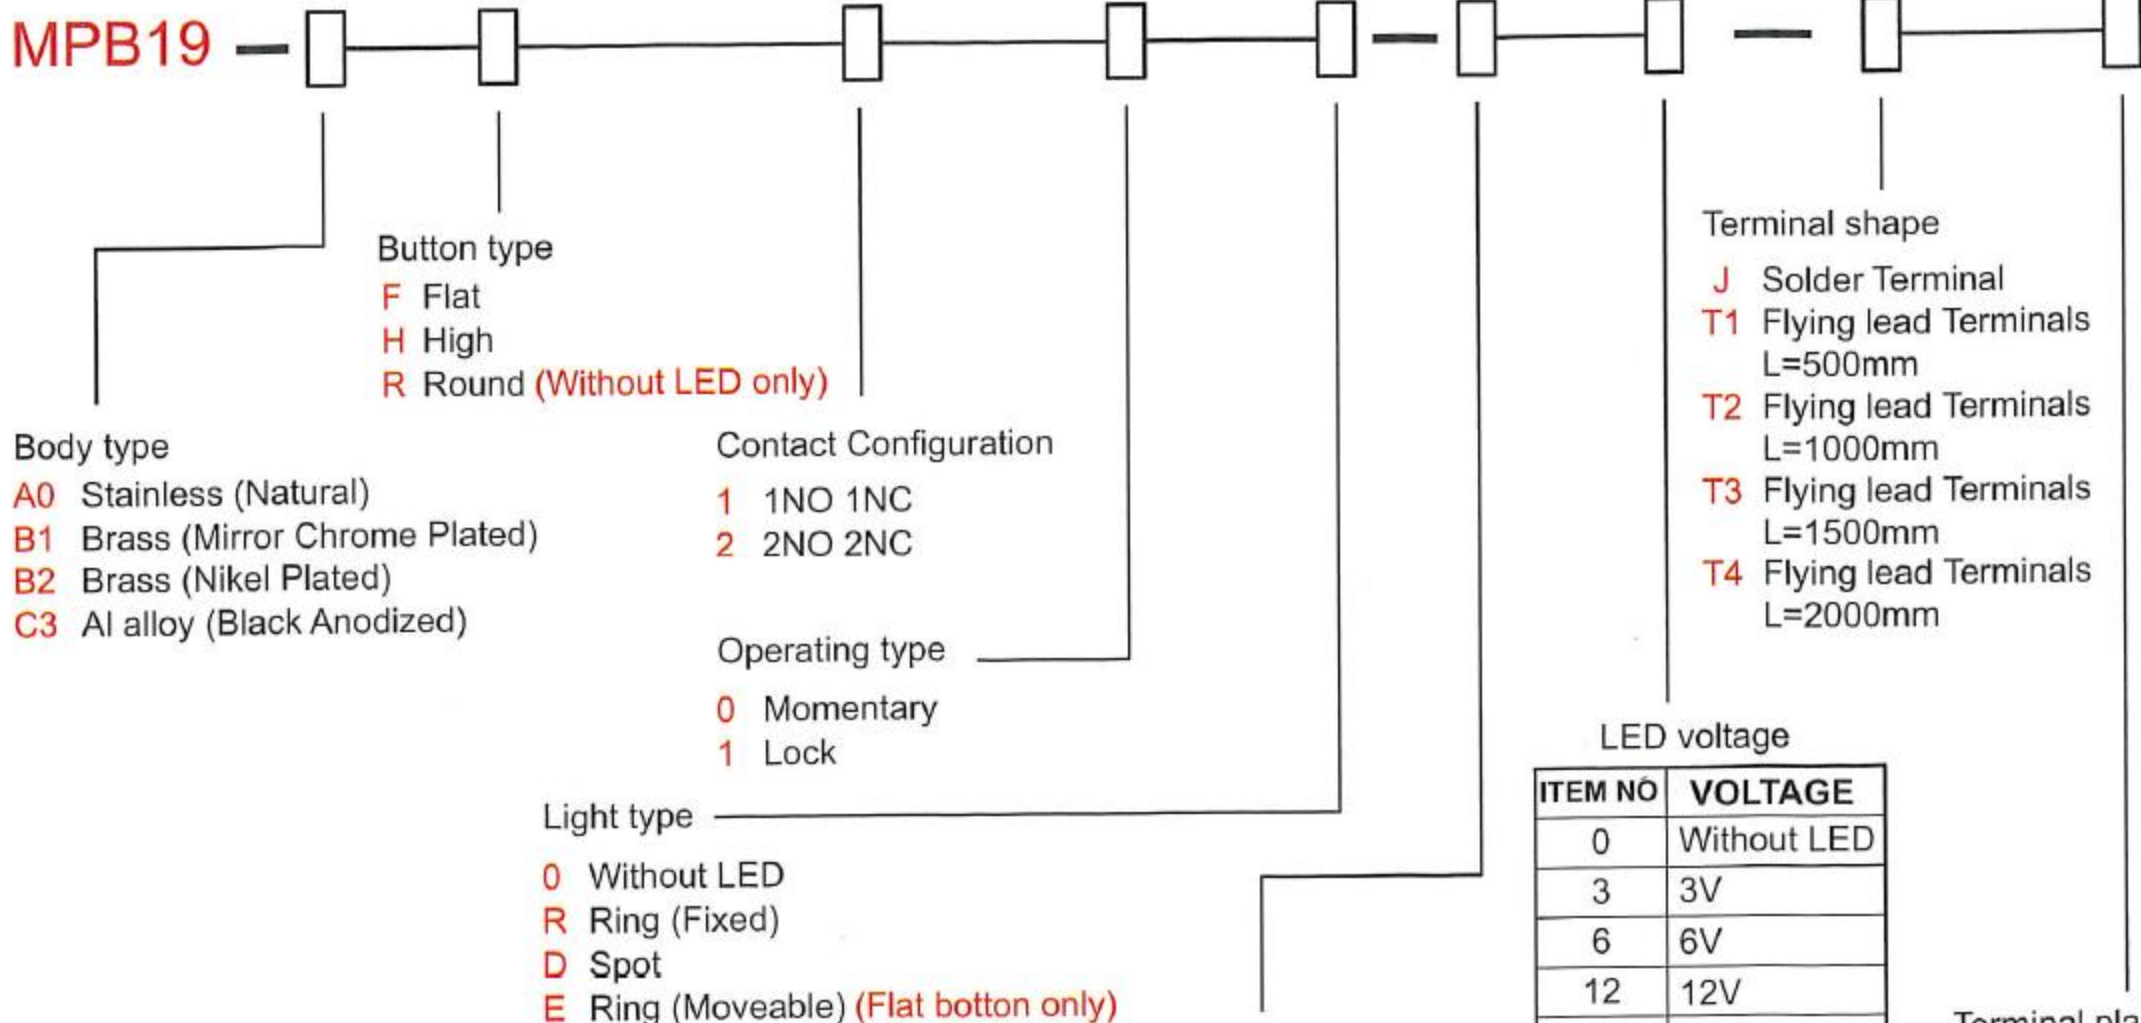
MPB19 – □ □ □ □ □ – □ □ – □ □

Button type
F Flat
H High
R Round (Without LED only)

Body type
A0 Stainless (Natural)
B1 Brass (Mirror Chrome Plated)
B2 Brass (Nikel Plated)
C3 Al alloy (Black Anodized)

Contact Configuration
1 1NO 1NC
2 2NO 2NC

Operating type
0 Momentary
1 Lock

Light type
0 Without LED
R Ring (Fixed)
D Spot
E Ring (Moveable) (Flat botton only)

Terminal shape
J Solder Terminal
T1 Flying lead Terminals L=500mm
T2 Flying lead Terminals L=1000mm
T3 Flying lead Terminals L=1500mm
T4 Flying lead Terminals L=2000mm

LED voltage

| ITEM NO | VOLTAGE |
|---|---|
| 0 | Without LED |
| 3 | 3V |
| 6 | 6V |
| 12 | 12V |

Terminal pla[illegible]